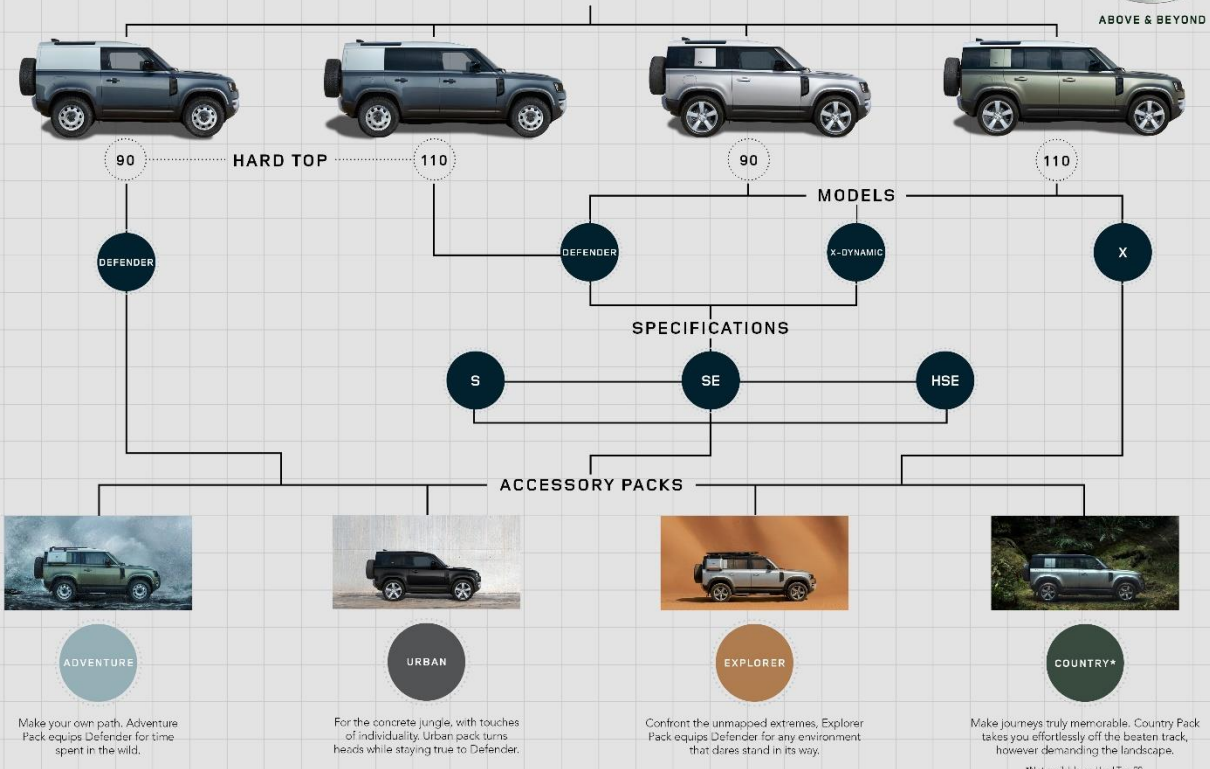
ABOVE & BEYOND

90

HARD TOP

110

90

110

MODELS

DEFENDER

DEFENDER

X-DYNAMIC

X

SPECIFICATIONS

S

SE

HSE

ACCESSORY PACKS

ADVENTURE

Make your own path. Adventure Pack equips Defender for time spent in the wild.

URBAN

For the concrete jungle, with touches of individuality. Urban pack turns heads while staying true to Defender.

EXPLORER

Confront the unmapped extremes, Explorer Pack equips Defender for any environment that dares stand in its way.

COUNTRY*

Make journeys truly memorable. Country Pack takes you effortlessly off the beaten track, however demanding the landscape.

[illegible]